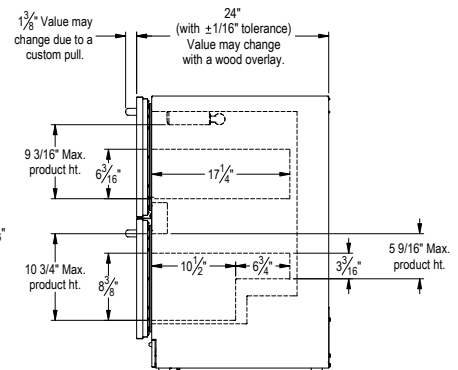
$1\frac{3}{8}$" Value may change due to a custom pull.

24" (with ±1/16" tolerance) Value may change with a wood overlay.

9 3/16" Max. product ht.

$6\frac{3}{16}$"

$17\frac{1}{4}$"

10 3/4" Max. product ht.

$8\frac{3}{8}$"

$10\frac{1}{2}$"

$6\frac{3}{4}$"

$3\frac{3}{16}$"

5 9/16" Max. product ht.